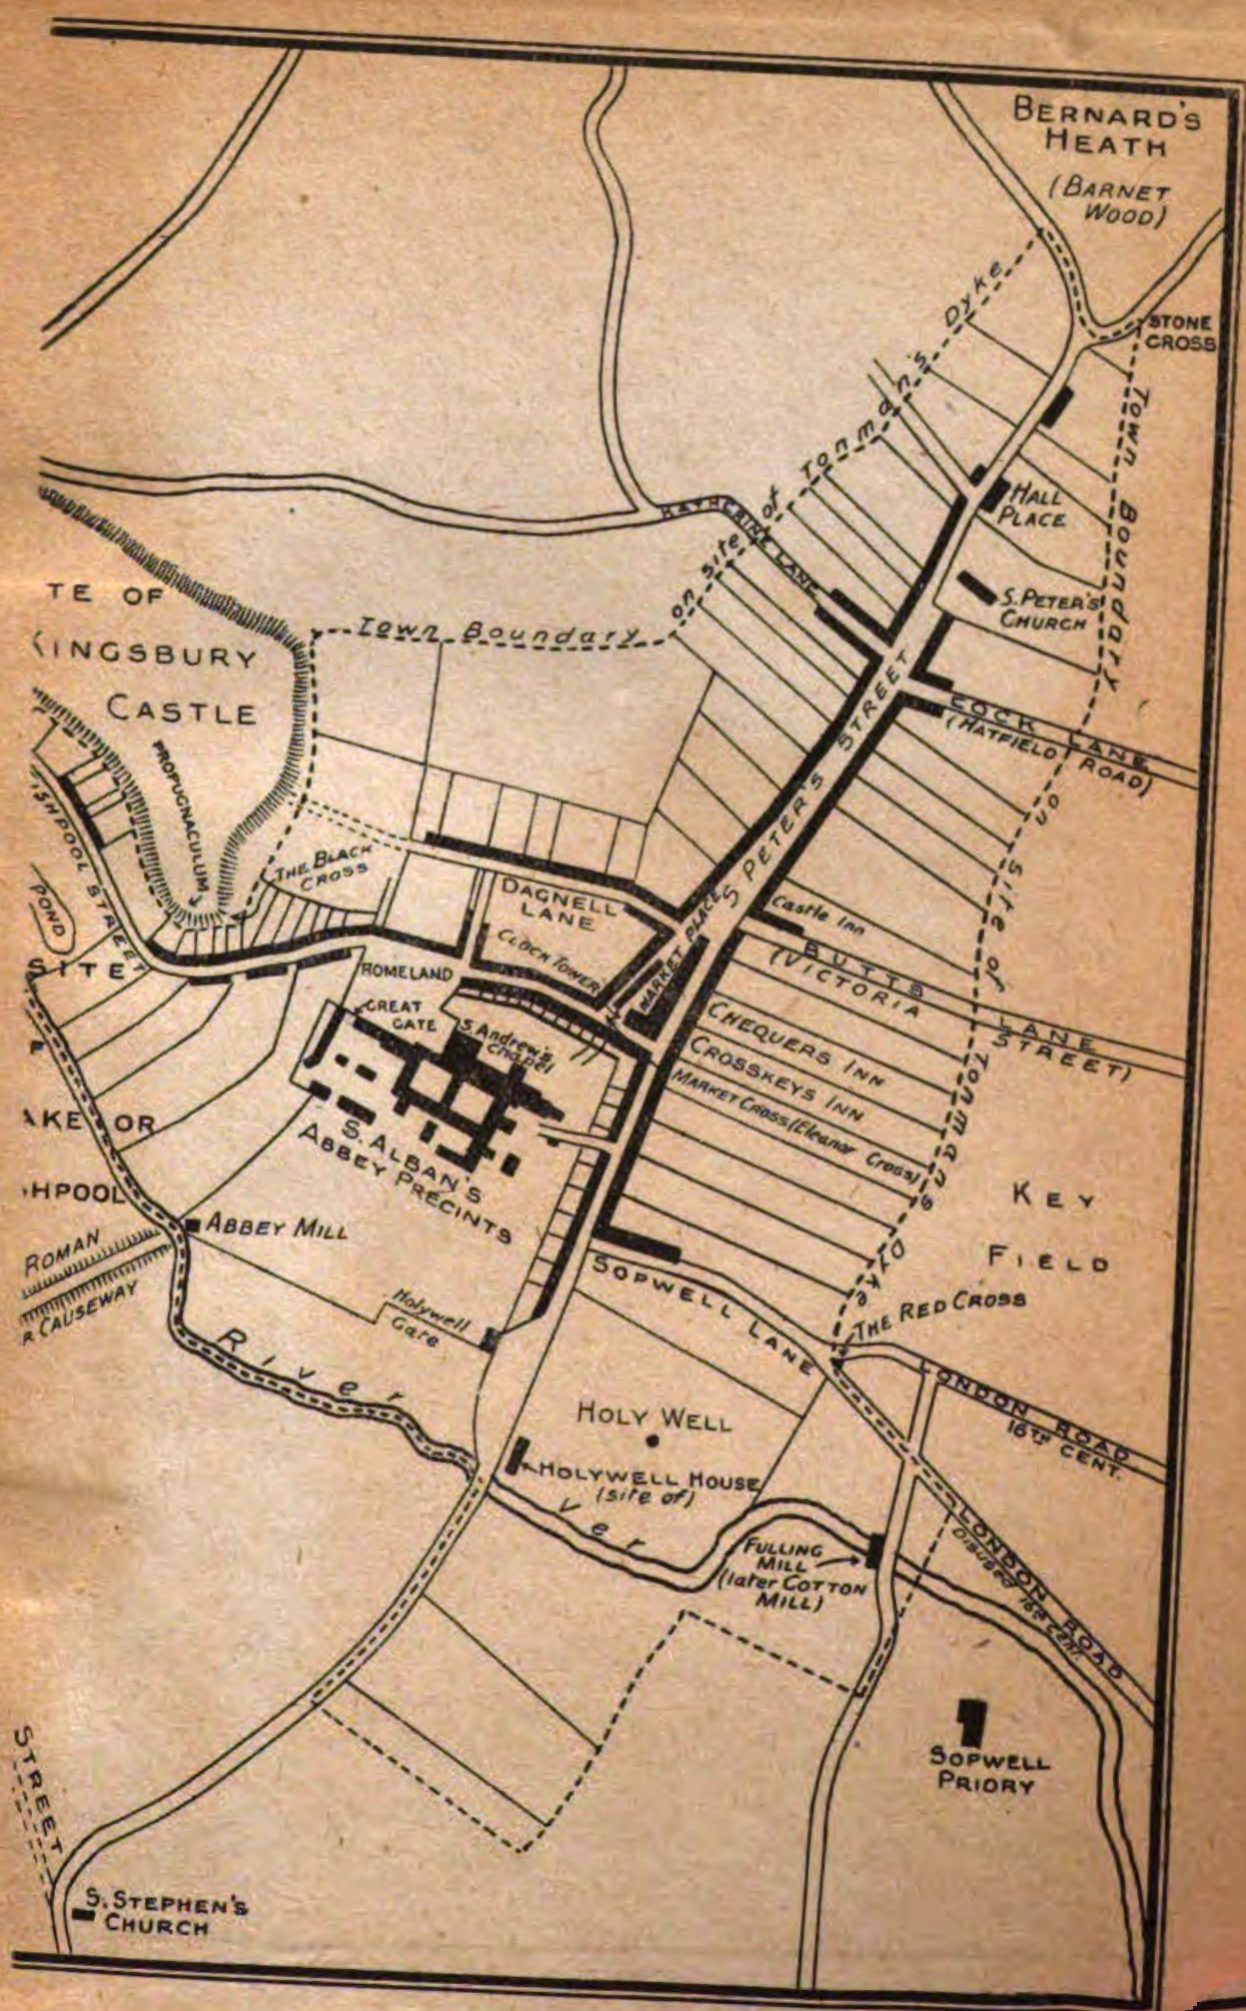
BERNARD'S HEATH

(BARNET WOOD)

STONE CROSS

Town Boundary

on site of Tonman's Dyke

KATHERINE LANE

HALL PLACE

S. PETER'S CHURCH

TE OF KINGSBURY CASTLE

Town Boundary

PROPUGNACULUM

THE BLACK CROSS

S. PETER'S STREET

COCK LANE (HATFIELD ROAD)

on site of

SHPOOL STREET

POND

SITE

DAGNELL LANE

CLOCK TOWER

MARKET PLACE

Castle Inn

BUTTS LANE (VICTORIA STREET)

HOMELAND

GREAT GATE

S. Andrew's Chapel

CHEQUERS INN

CROSSKEYS INN

MARKET CROSS (Eleanor Cross)

Tonman's Dyke

AKE OR

S. ALBAN'S ABBEY PRECINTS

SHPOOL

KEY FIELD

ABBEY MILL

ROMAN CAUSEWAY

SOPWELL LANE

THE RED CROSS

Holywell Gate

River Ver

LONDON ROAD 16TH CENT.

HOLY WELL

HOLYWELL HOUSE (site of)

FULLING MILL (later COTTON MILL)

LONDON ROAD DISUSED 16TH CENT.

SOPWELL PRIORY

STREET

S. STEPHEN'S CHURCH